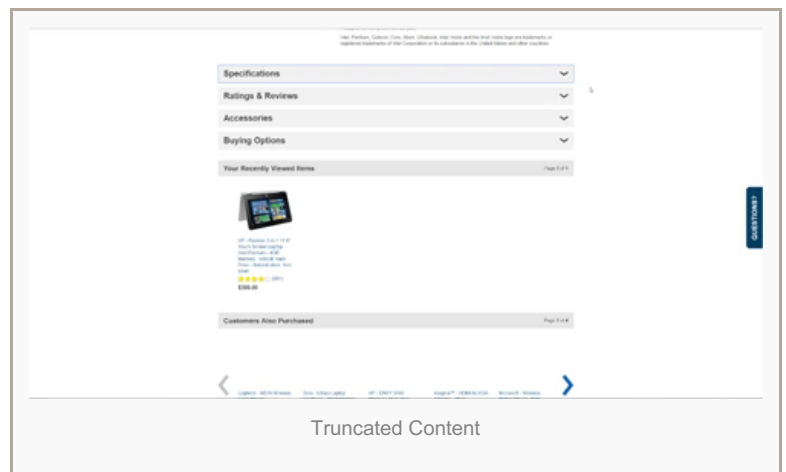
Intel, Pentium, Celeron, Core, Atom, Ultrabook, Intel Inside and the Intel Inside logo are trademarks or registered trademarks of Intel Corporation or its subsidiaries in the United States and other countries.

Specifications

Ratings & Reviews

Accessories

Buying Options

Your Recently Viewed Items

Page 1 of 1

HP - Pavilion 2-in-1 11.6" Touch-Screen Laptop - Intel Pentium - 4GB Memory - 500GB Hard Drive - Natural silver, Ash silver

(391)

$399.99

QUESTIONS?

Customers Also Purchased

Page 1 of 4

Logitech - M510 Wireless

Dura - Chaos Laptop

HP - ENVY 5540

Insignia™ - HDMI to VGA

Microsoft - Wireless

Truncated Content